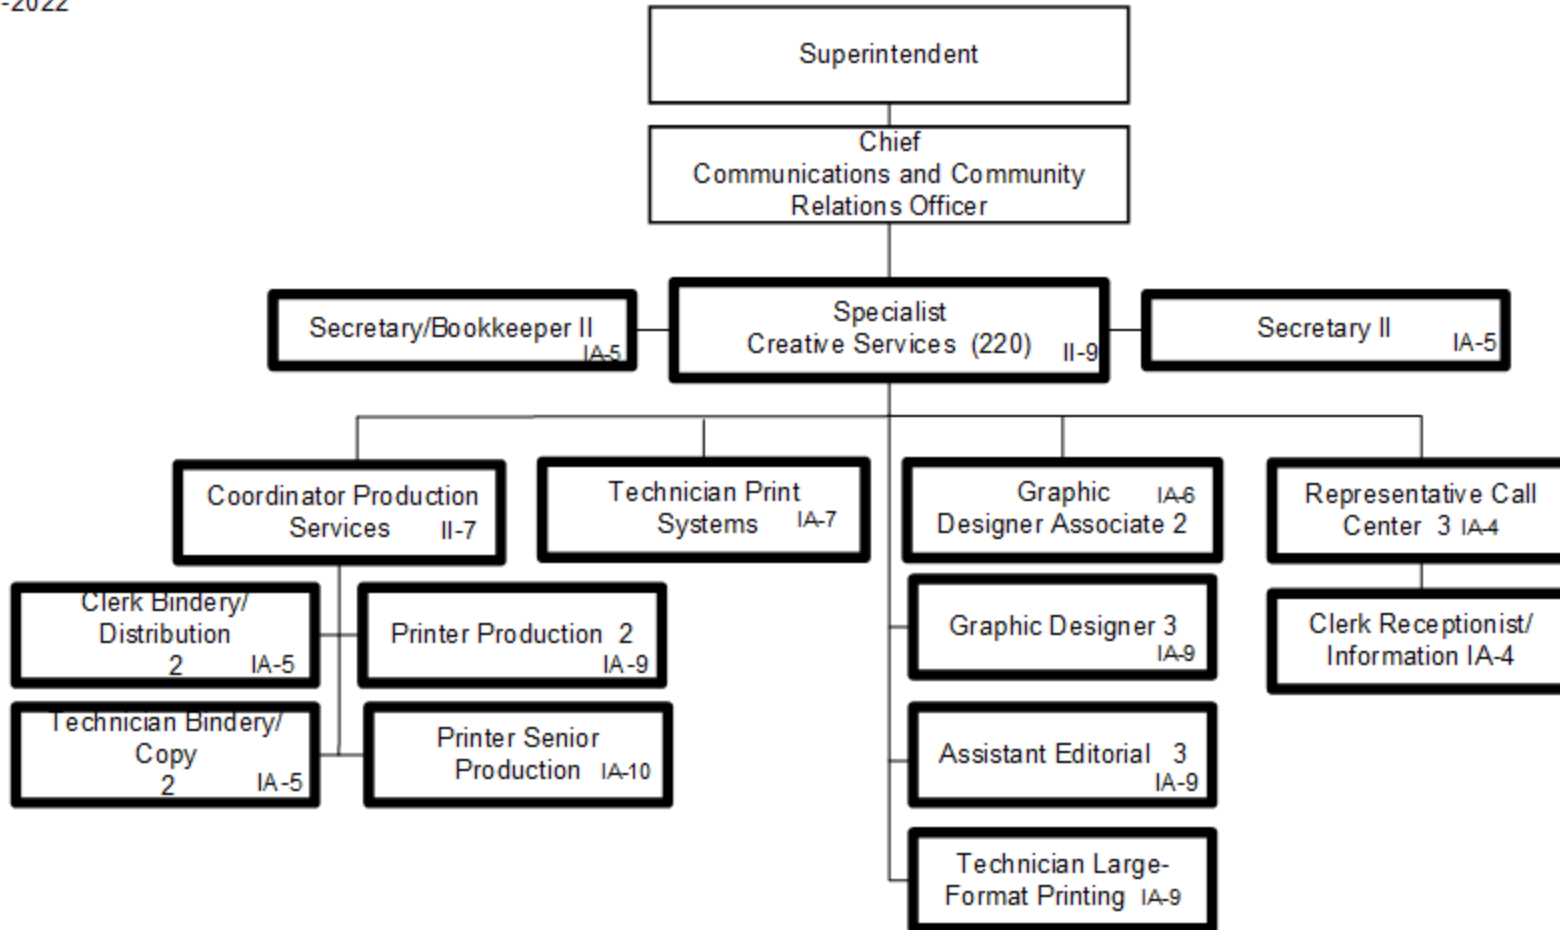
-2022

Superintendent

Chief Communications and Community Relations Officer

Secretary/Bookkeeper II IA-5

Specialist Creative Services (220) II-9

Secretary II IA-5

Coordinator Production Services II-7

Technician Print Systems IA-7

Graphic Designer Associate 2 IA-6

Representative Call Center 3 IA-4

Clerk Bindery/ Distribution 2 IA-5

Printer Production 2 IA-9

Technician Bindery/ Copy 2 IA-5

Printer Senior Production IA-10

Graphic Designer 3 IA-9

Assistant Editorial 3 IA-9

Technician Large-Format Printing IA-9

Clerk Receptionist/ Information IA-4